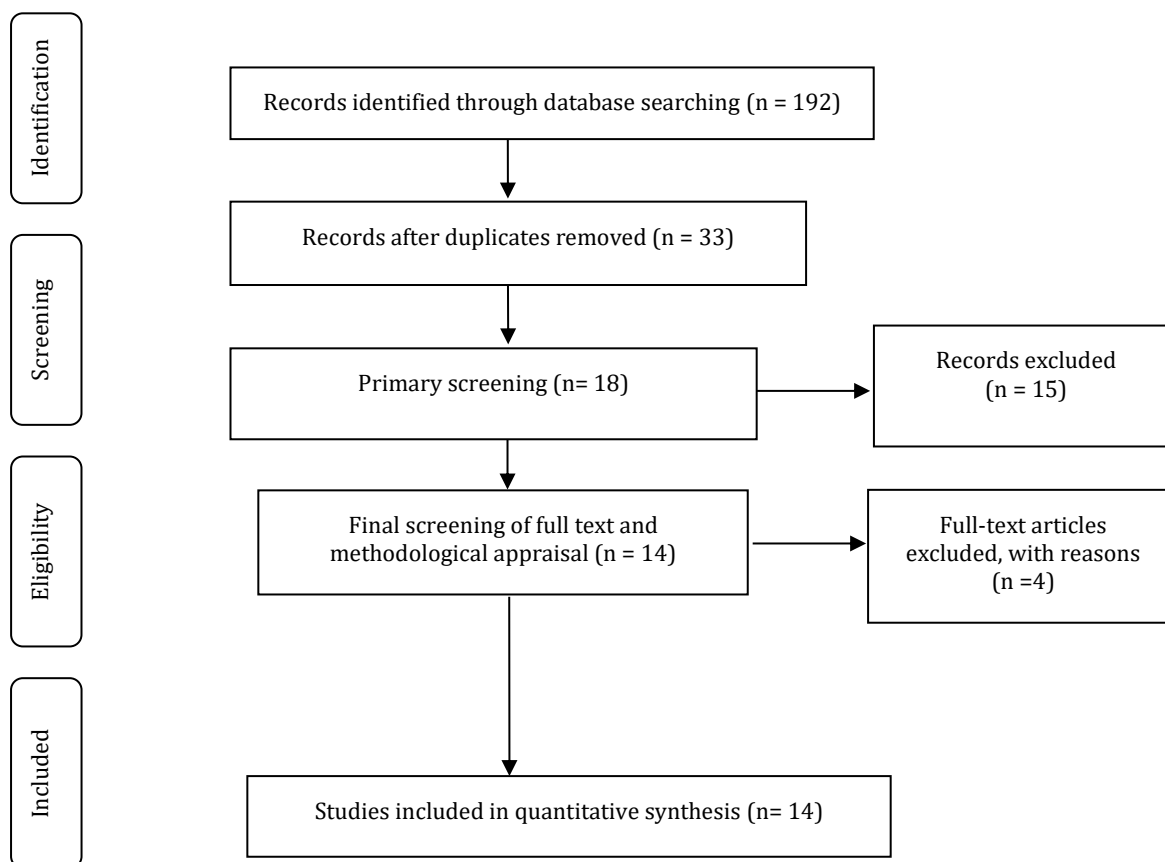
Identification

Records identified through database searching (n = 192)

Screening

Records after duplicates removed (n = 33)

Primary screening (n= 18)

Records excluded (n = 15)

Eligibility

Final screening of full text and methodological appraisal (n = 14)

Full-text articles excluded, with reasons (n =4)

Included

Studies included in quantitative synthesis (n= 14)